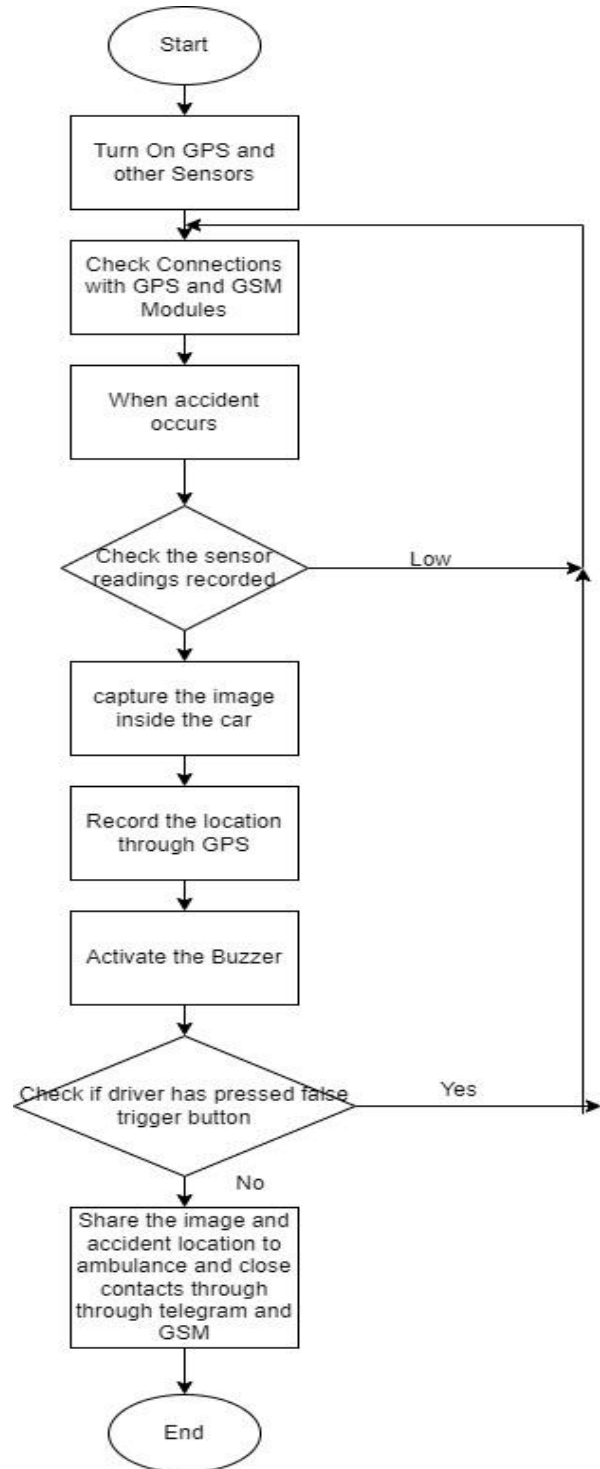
Start

Turn On GPS and other Sensors

Check Connections with GPS and GSM Modules

When accident occurs

Check the sensor readings recorded

Low

capture the image inside the car

Record the location through GPS

Activate the Buzzer

Check if driver has pressed false trigger button

Yes

No

Share the image and accident location to ambulance and close contacts through through telegram and GSM

End